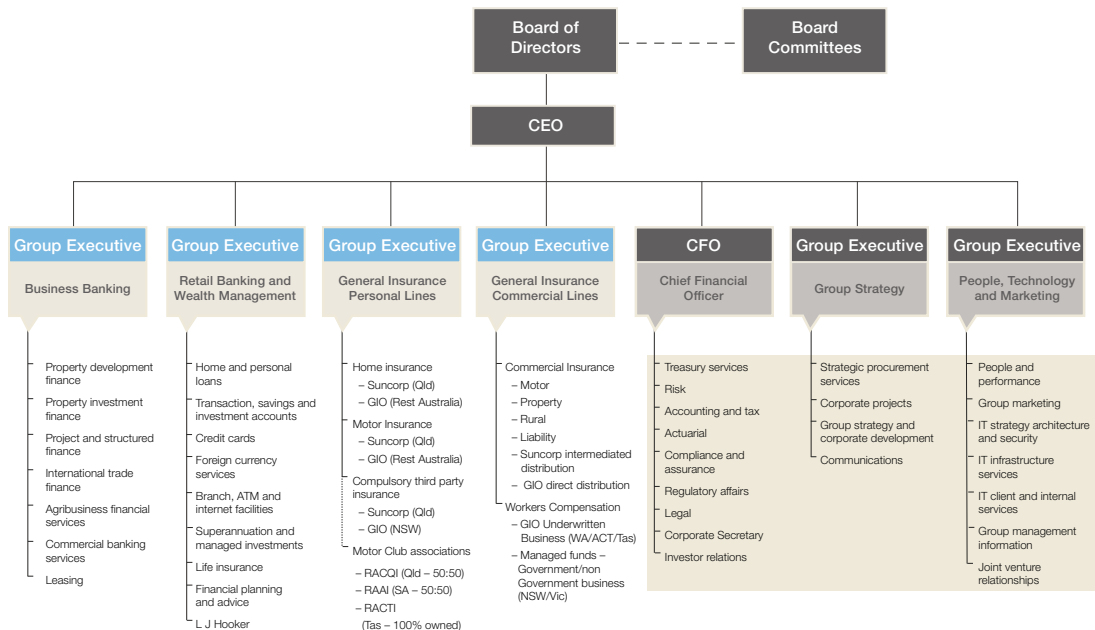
Board of Directors

Board Committees

CEO

Group Executive

Business Banking

Property development finance
Property investment finance
Project and structured finance
International trade finance
Agribusiness financial services
Commercial banking services
Leasing

Group Executive

Retail Banking and Wealth Management

Home and personal loans
Transaction, savings and investment accounts
Credit cards
Foreign currency services
Branch, ATM and internet facilities
Superannuation and managed investments
Life insurance
Financial planning and advice
L J Hooker

Group Executive

General Insurance Personal Lines

Home insurance
– Suncorp (Qld)
– GIO (Rest Australia)
Motor Insurance
– Suncorp (Qld)
– GIO (Rest Australia)
Compulsory third party insurance
– Suncorp (Qld)
– GIO (NSW)
Motor Club associations
– RACQI (Qld – 50:50)
– RAAI (SA – 50:50)
– RACTI (Tas – 100% owned)

Group Executive

General Insurance Commercial Lines

Commercial Insurance
– Motor
– Property
– Rural
– Liability
– Suncorp intermediated distribution
– GIO direct distribution
Workers Compensation
– GIO Underwritten Business (WA/ACT/Tas)
– Managed funds – Government/non Government business (NSW/Vic)

CFO

Chief Financial Officer

Treasury services
Risk
Accounting and tax
Actuarial
Compliance and assurance
Regulatory affairs
Legal
Corporate Secretary
Investor relations

Group Executive

Group Strategy

Strategic procurement services
Corporate projects
Group strategy and corporate development
Communications

Group Executive

People, Technology and Marketing

People and performance
Group marketing
IT strategy architecture and security
IT infrastructure services
IT client and internal services
Group management information
Joint venture relationships